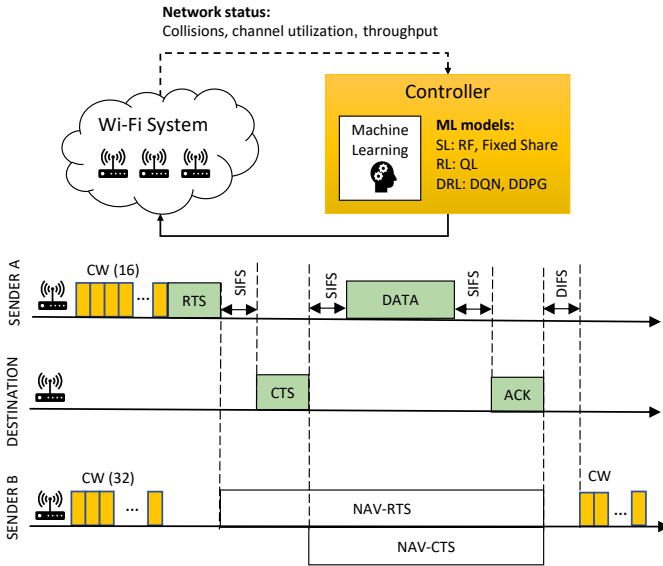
Network status:
Collisions, channel utilization, throughput

Wi-Fi System

Controller

Machine Learning

ML models:
SL: RF, Fixed Share
RL: QL
DRL: DQN, DDPG

SENDER A
CW (16)
...
RTS
SIFS
SIFS
DATA
SIFS
DIFS

DESTINATION
CTS
ACK

SENDER B
CW (32)
...
NAV-RTS
NAV-CTS
CW
...